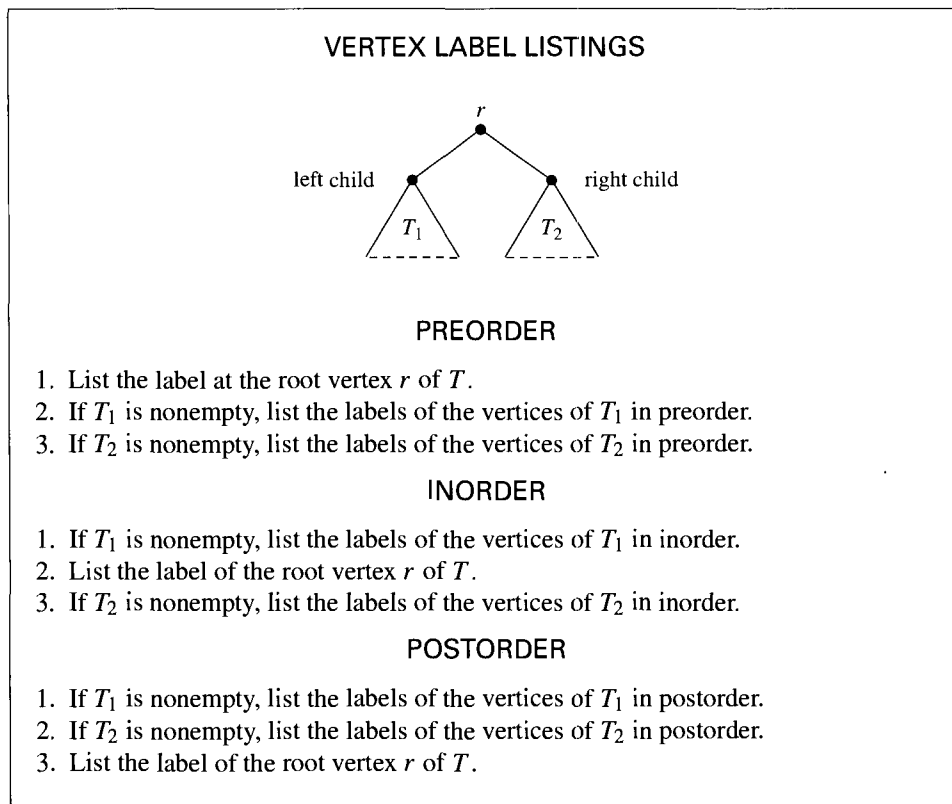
VERTEX LABEL LISTINGS

$r$

left child

right child

$T_1$

$T_2$

PREORDER

1. List the label at the root vertex $r$ of $T$.
2. If $T_1$ is nonempty, list the labels of the vertices of $T_1$ in preorder.
3. If $T_2$ is nonempty, list the labels of the vertices of $T_2$ in preorder.

INORDER

1. If $T_1$ is nonempty, list the labels of the vertices of $T_1$ in inorder.
2. List the label of the root vertex $r$ of $T$.
3. If $T_2$ is nonempty, list the labels of the vertices of $T_2$ in inorder.

POSTORDER

1. If $T_1$ is nonempty, list the labels of the vertices of $T_1$ in postorder.
2. If $T_2$ is nonempty, list the labels of the vertices of $T_2$ in postorder.
3. List the label of the root vertex $r$ of $T$.